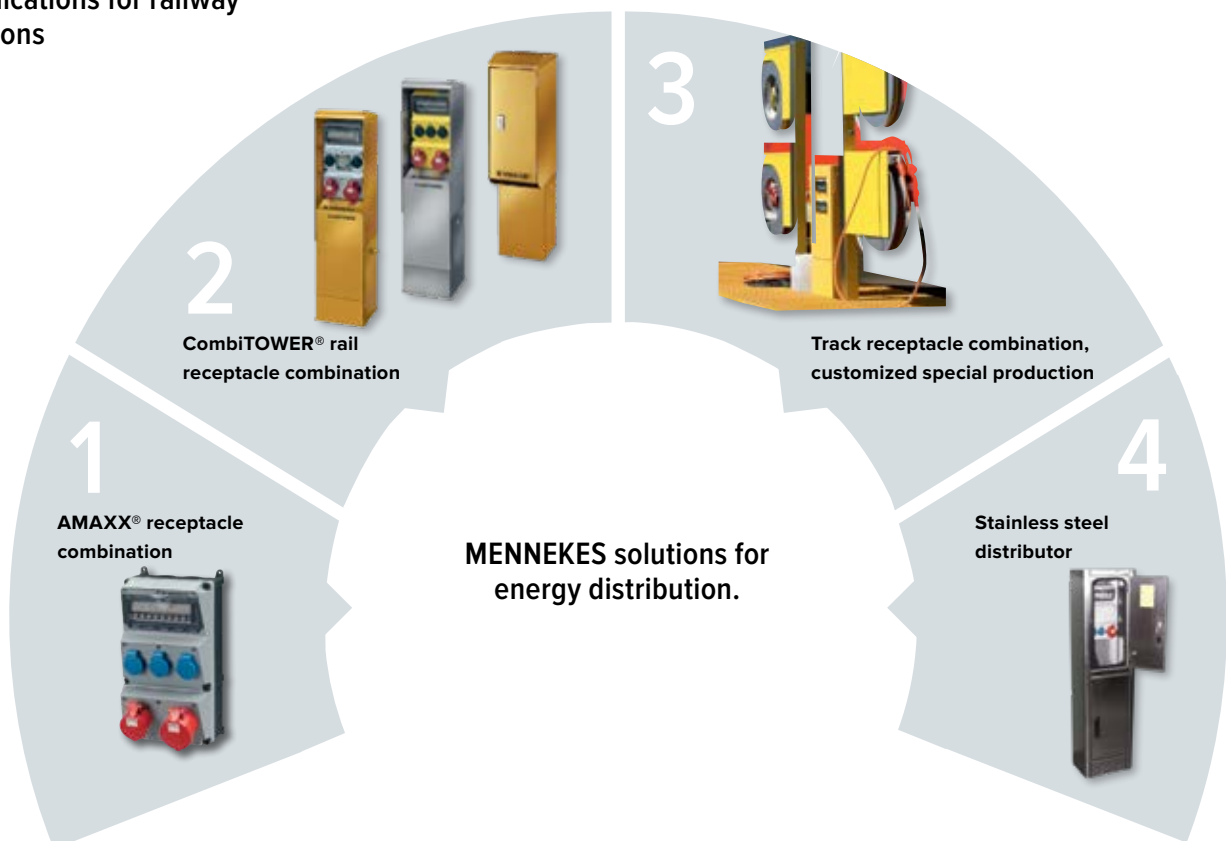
lications for railway
ons

2
CombiTOWER® rail receptacle combination

3
Track receptacle combination, customized special production

1
AMAXX® receptacle combination

MENNEKES solutions for energy distribution.

4
Stainless steel distributor